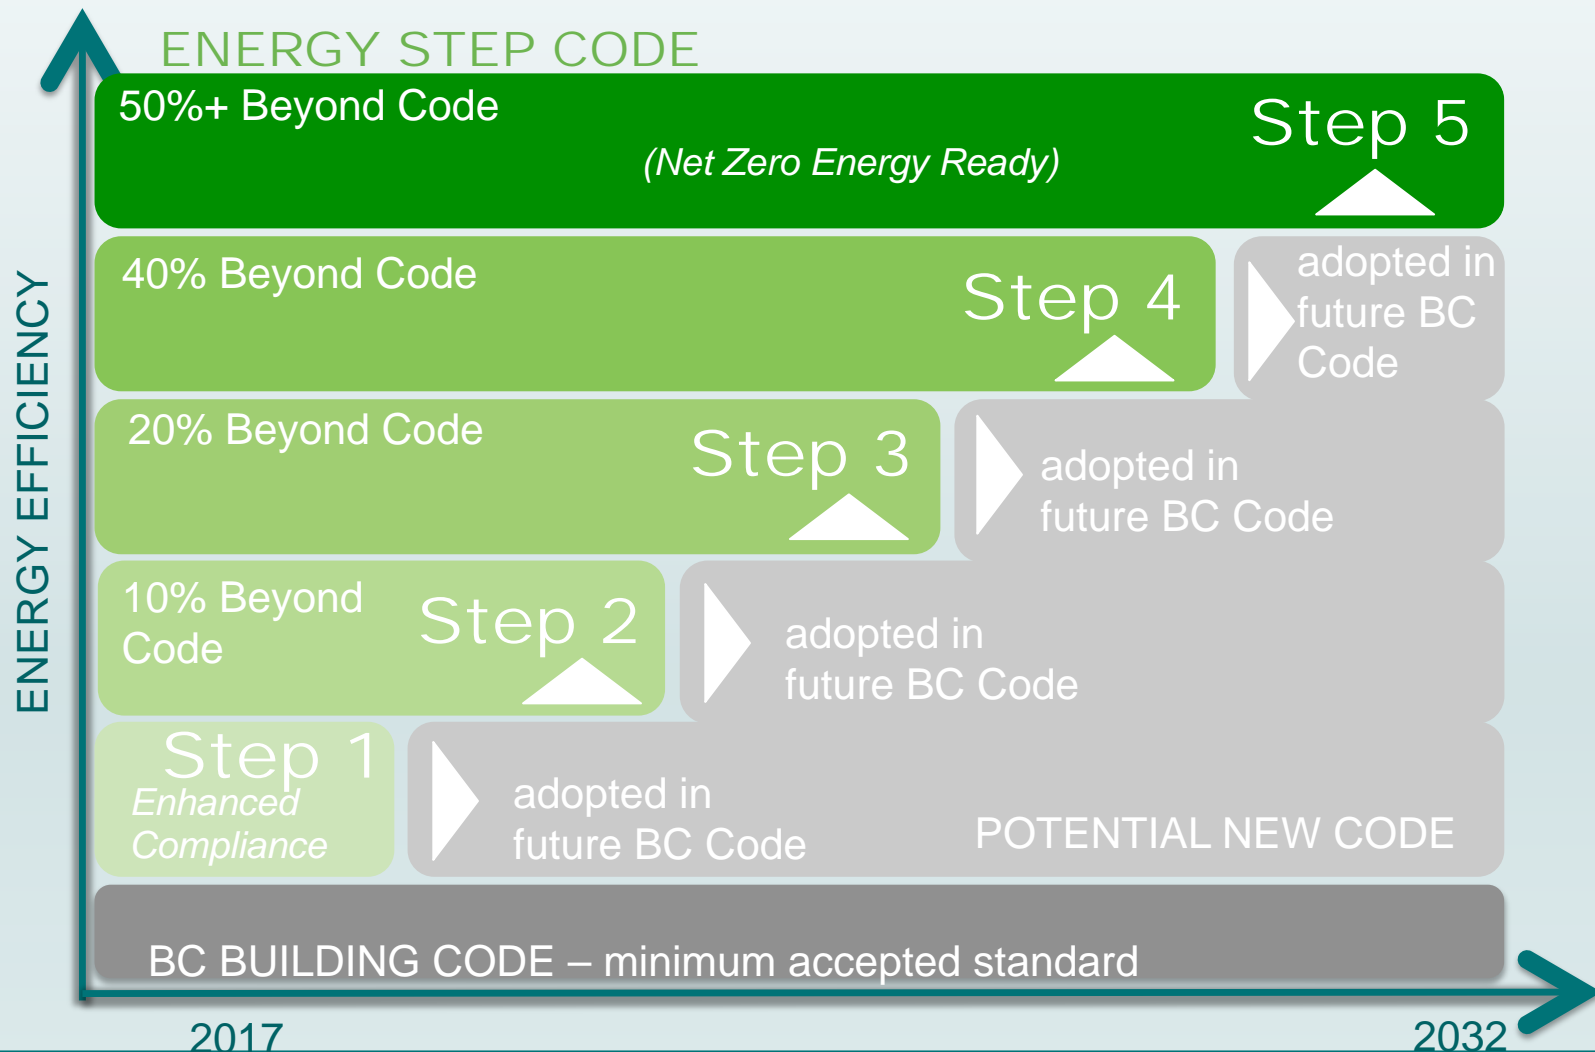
ENERGY STEP CODE

ENERGY EFFICIENCY

50%+ Beyond Code

(Net Zero Energy Ready)

Step 5

40% Beyond Code

Step 4

adopted in future BC Code

20% Beyond Code

Step 3

adopted in future BC Code

10% Beyond Code

Step 2

adopted in future BC Code

Step 1

Enhanced Compliance

adopted in future BC Code

POTENTIAL NEW CODE

BC BUILDING CODE – minimum accepted standard

2017

2032